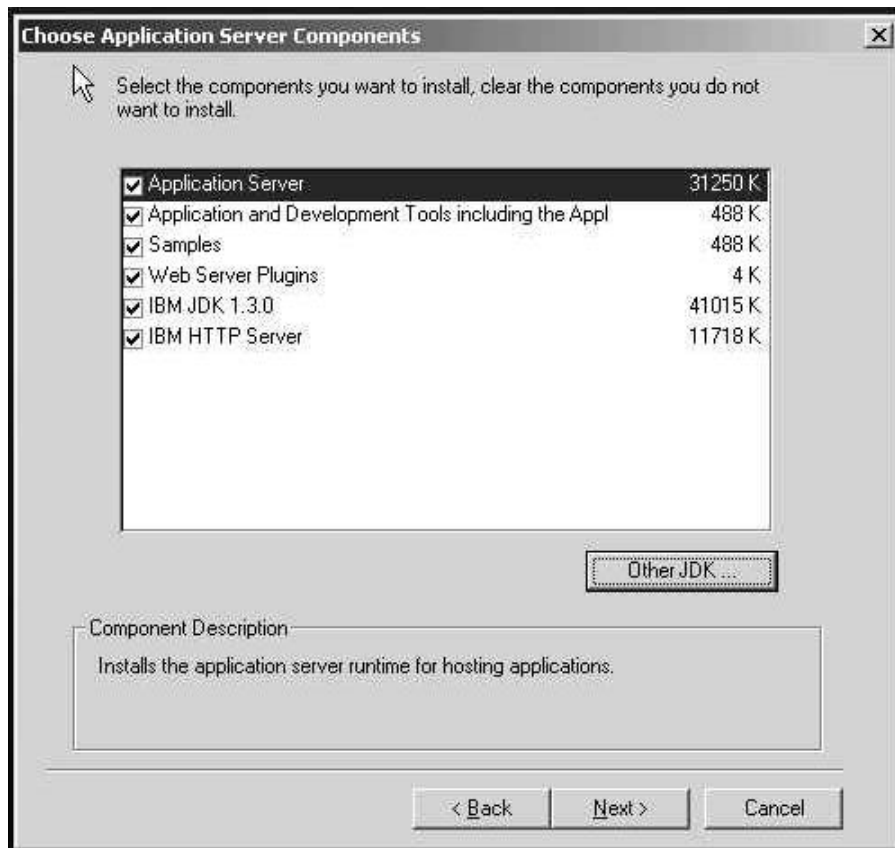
Choose Application Server Components

Select the components you want to install, clear the components you do not want to install.

| | |
|---|---|
| Application Server | 31250 K |
| Application and Development Tools including the Appl | 488 K |
| Samples | 488 K |
| Web Server Plugins | 4 K |
| IBM JDK 1.3.0 | 41015 K |
| IBM HTTP Server | 11718 K |

Other JDK ...

Component Description

Installs the application server runtime for hosting applications.

< Back Next > Cancel